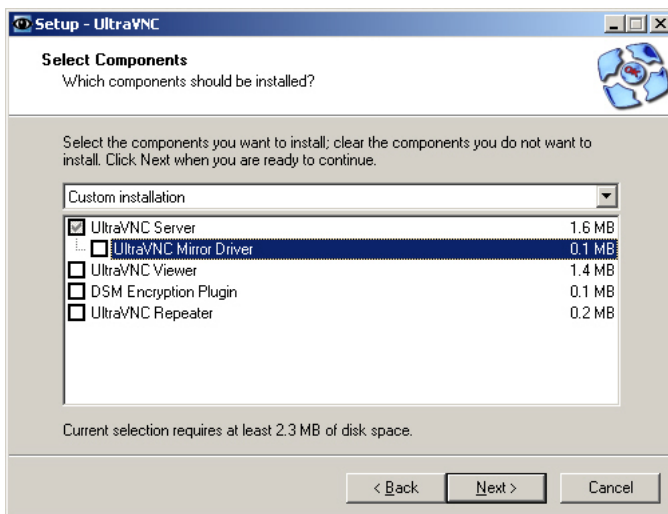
Setup - UltraVNC

Select Components
Which components should be installed?

Select the components you want to install; clear the components you do not want to install. Click Next when you are ready to continue.

Custom installation

| | |
|---|---|
| UltraVNC Server | 1.6 MB |
| UltraVNC Mirror Driver | 0.1 MB |
| UltraVNC Viewer | 1.4 MB |
| DSM Encryption Plugin | 0.1 MB |
| UltraVNC Repeater | 0.2 MB |

Current selection requires at least 2.3 MB of disk space.

< Back   Next >   Cancel